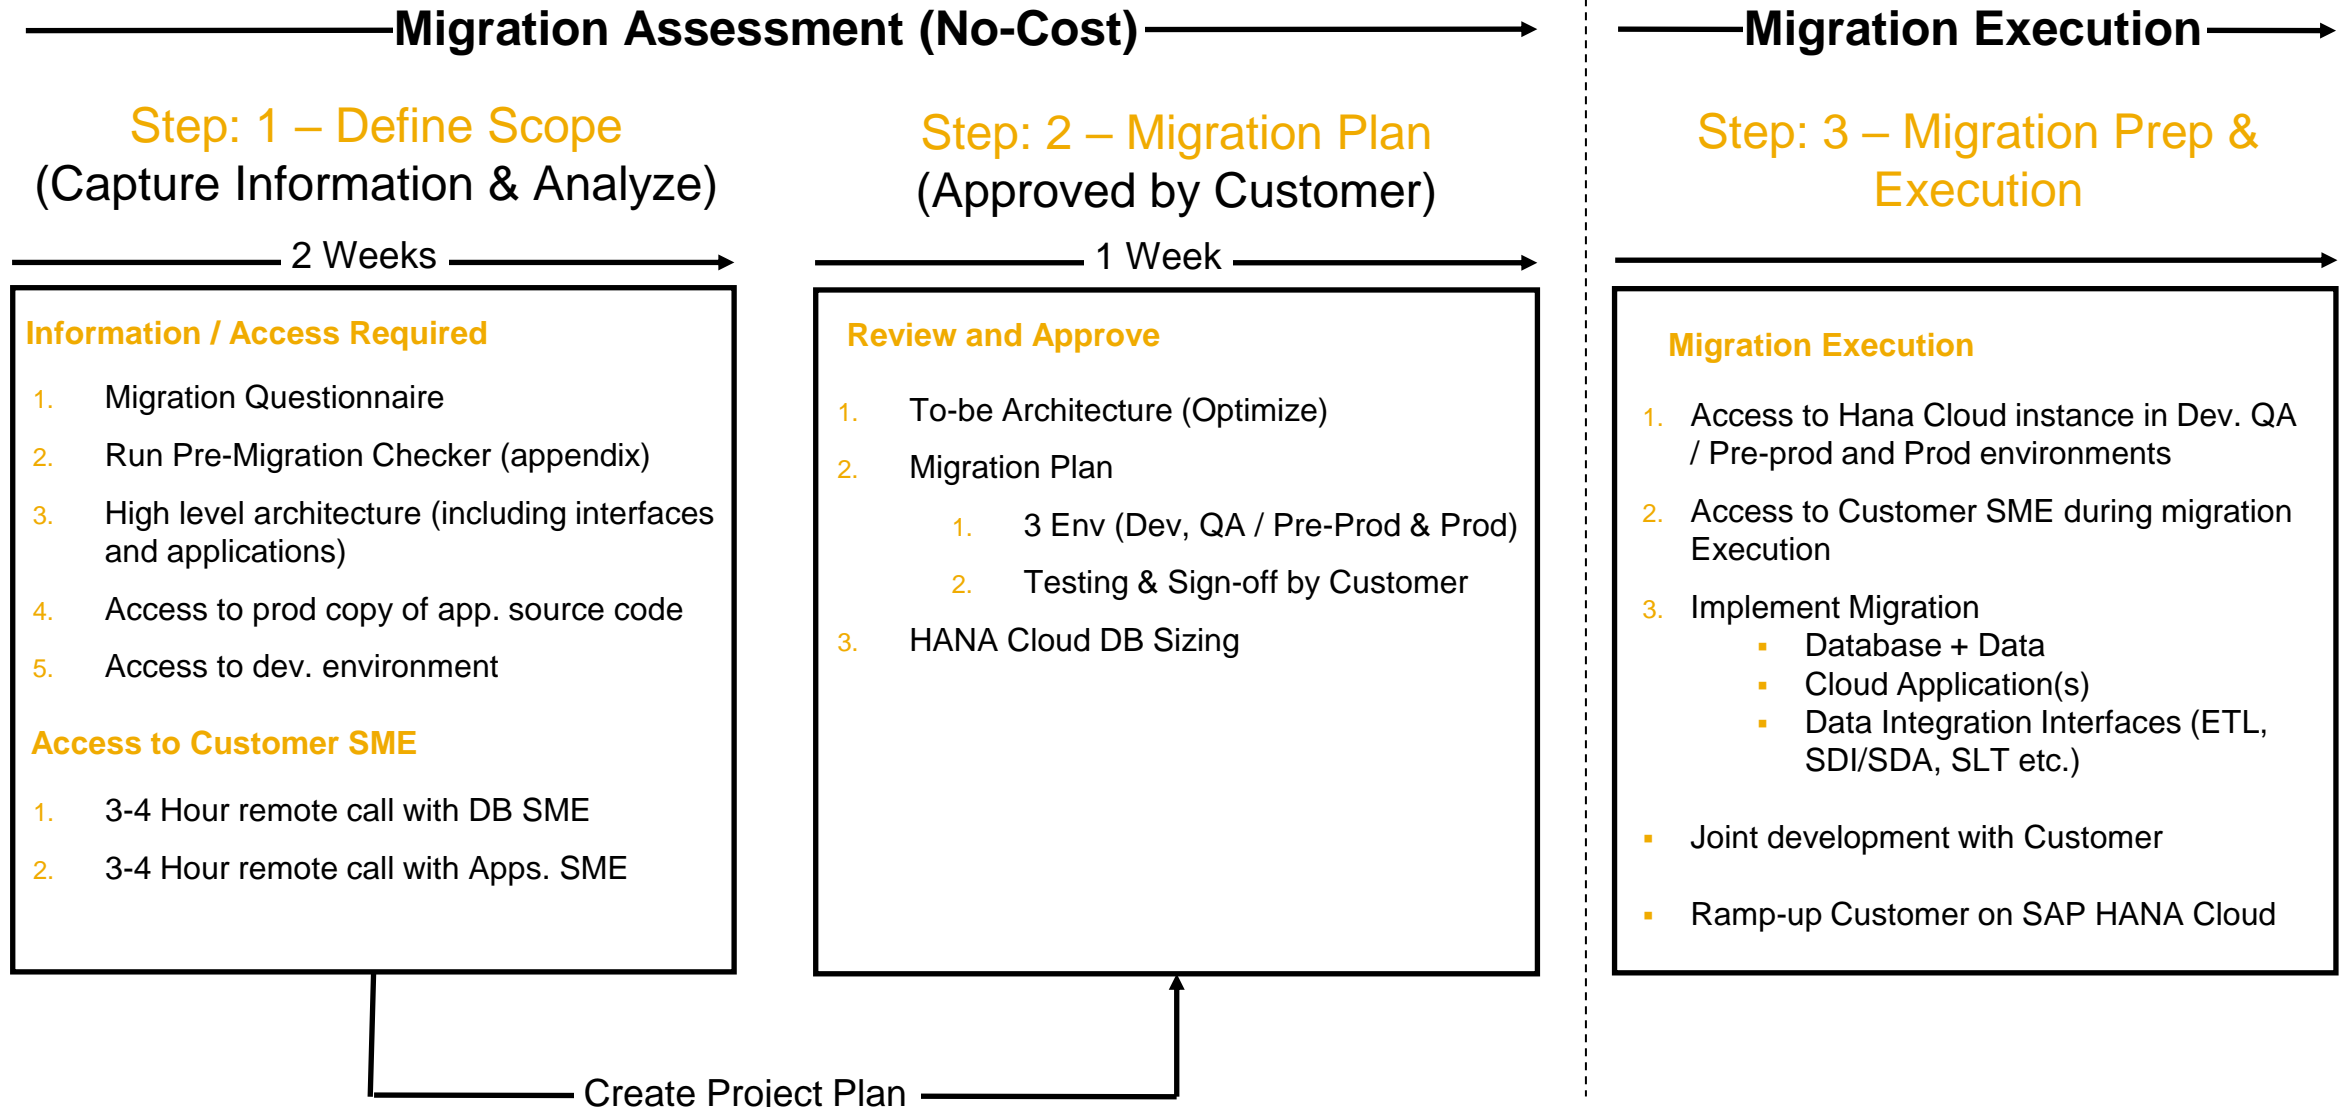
Migration Assessment (No-Cost)

Migration Execution

Step: 1 – Define Scope
(Capture Information & Analyze)

2 Weeks

Information / Access Required

1. Migration Questionnaire
2. Run Pre-Migration Checker (appendix)
3. High level architecture (including interfaces and applications)
4. Access to prod copy of app. source code
5. Access to dev. environment

Access to Customer SME

1. 3-4 Hour remote call with DB SME
2. 3-4 Hour remote call with Apps. SME

Step: 2 – Migration Plan
(Approved by Customer)

1 Week

Review and Approve

1. To-be Architecture (Optimize)
2. Migration Plan
   1. 3 Env (Dev, QA / Pre-Prod & Prod)
   2. Testing & Sign-off by Customer
3. HANA Cloud DB Sizing

Step: 3 – Migration Prep & Execution

Migration Execution

1. Access to Hana Cloud instance in Dev. QA / Pre-prod and Prod environments
2. Access to Customer SME during migration Execution
3. Implement Migration
   ▪ Database + Data
   ▪ Cloud Application(s)
   ▪ Data Integration Interfaces (ETL, SDI/SDA, SLT etc.)

▪ Joint development with Customer

▪ Ramp-up Customer on SAP HANA Cloud

Create Project Plan